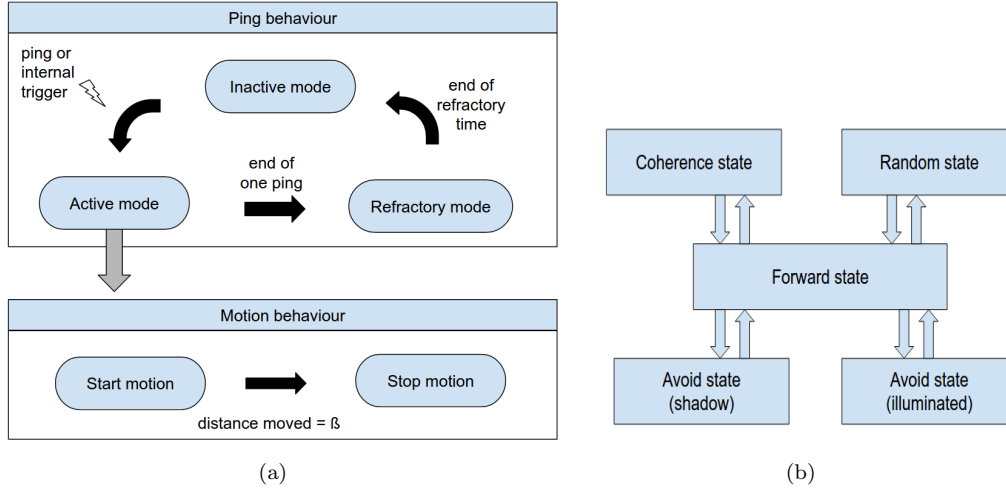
Ping behaviour

ping or internal trigger

Inactive mode

end of refractory time

end of one ping

Active mode

Refractory mode

Motion behaviour

Start motion

Stop motion

distance moved = ß

(a)

Coherence state

Random state

Forward state

Avoid state (shadow)

Avoid state (illuminated)

(b)